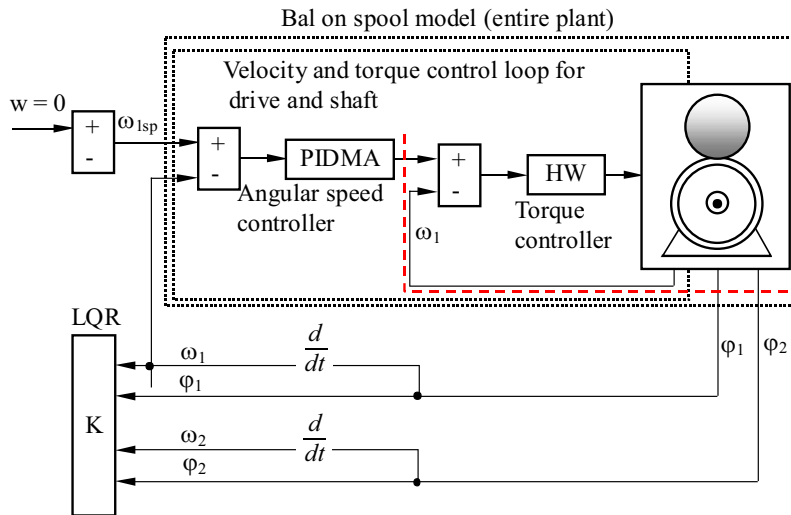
Bal on spool model (entire plant)

Velocity and torque control loop for drive and shaft

w = 0

+
-

$\omega_{1sp}$

+
-

PIDMA

Angular speed controller

+
-

HW

Torque controller

$\omega_1$

LQR

K

$\omega_1$
$\varphi_1$

$\frac{d}{dt}$

$\varphi_1$

$\varphi_2$

$\omega_2$
$\varphi_2$

$\frac{d}{dt}$